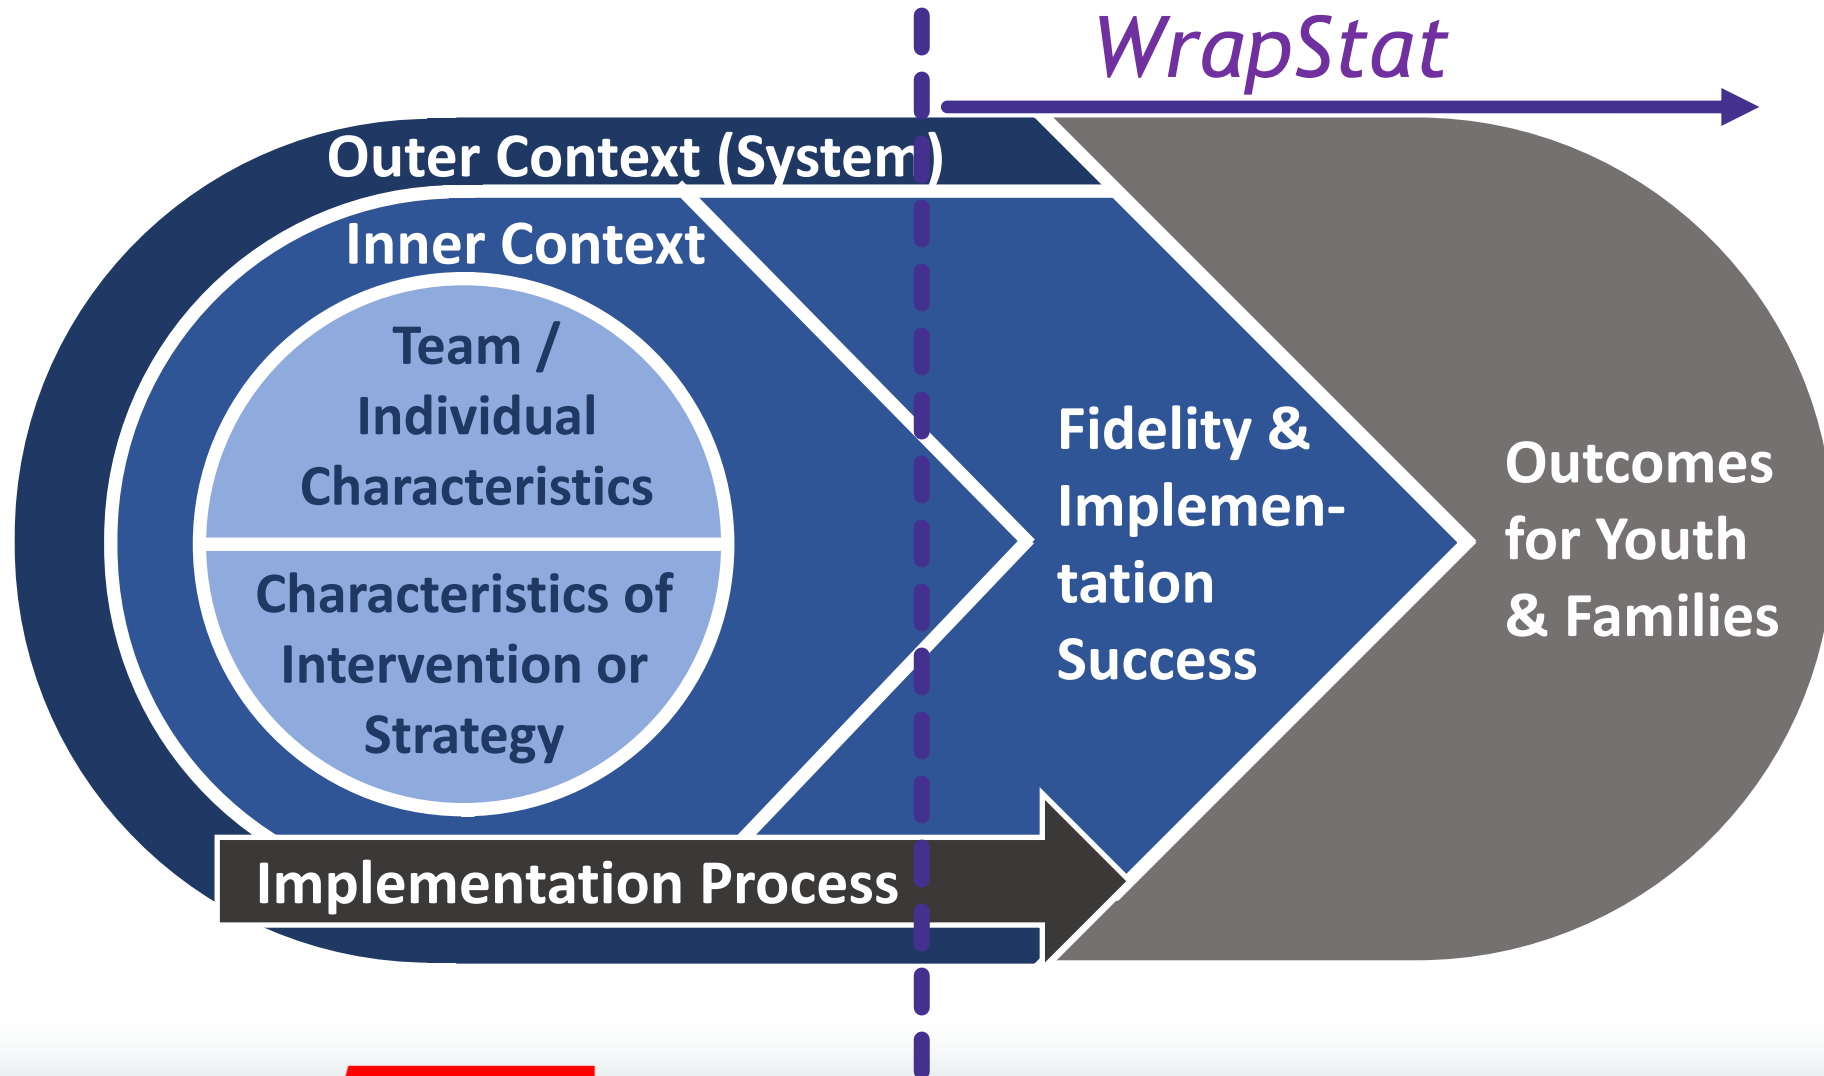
WrapStat

Outer Context (System)

Inner Context

Team / Individual Characteristics

Characteristics of Intervention or Strategy

Fidelity & Implementation Success

Outcomes for Youth & Families

Implementation Process